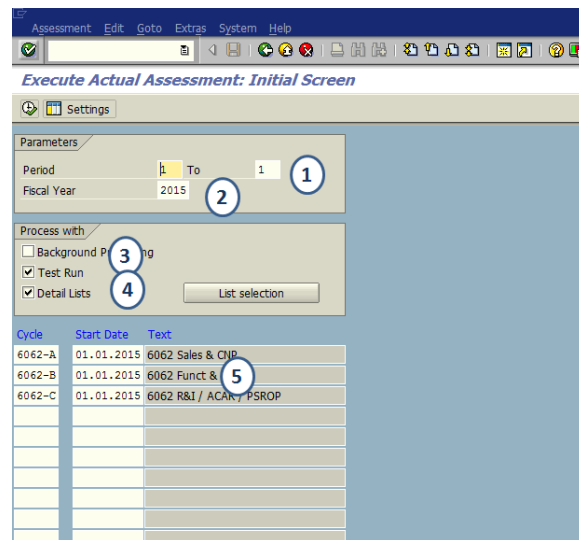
Assessment Edit Goto Extras System Help

Execute Actual Assessment: Initial Screen

Settings

Parameters

Period 1 To 1

Fiscal Year 2015

1

2

Process with

Background P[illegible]ing

Test Run

Detail Lists

List selection

3

4

| Cycle | Start Date | Text |
|---|---|---|
| 6062-A | 01.01.2015 | 6062 Sales & CNP |
| 6062-B | 01.01.2015 | 6062 Funct & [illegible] |
| 6062-C | 01.01.2015 | 6062 R&I / ACAR / PSROP |

5